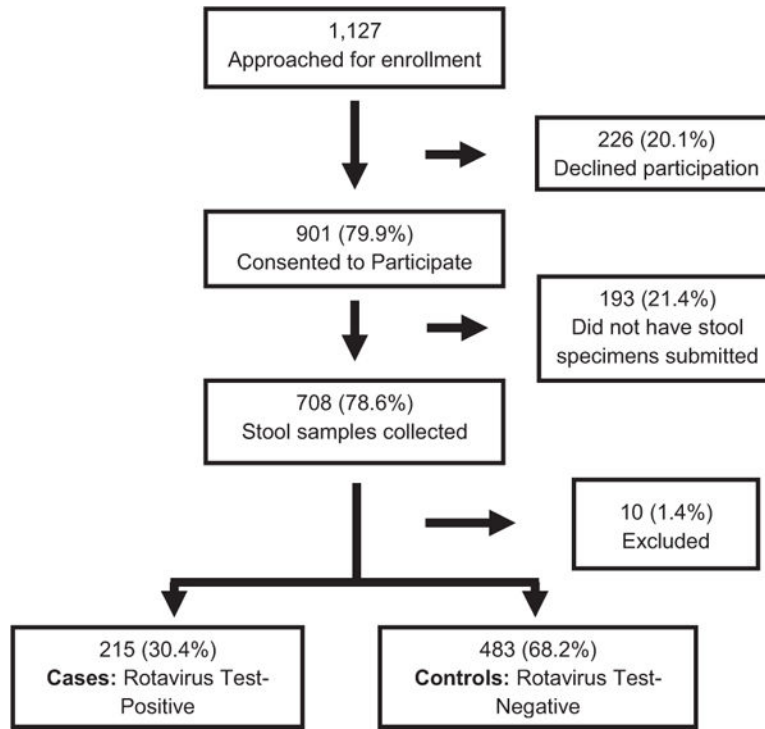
1,127
Approached for enrollment

226 (20.1%)
Declined participation

901 (79.9%)
Consented to Participate

193 (21.4%)
Did not have stool specimens submitted

708 (78.6%)
Stool samples collected

10 (1.4%)
Excluded

215 (30.4%)
Cases: Rotavirus Test-Positive

483 (68.2%)
Controls: Rotavirus Test-Negative